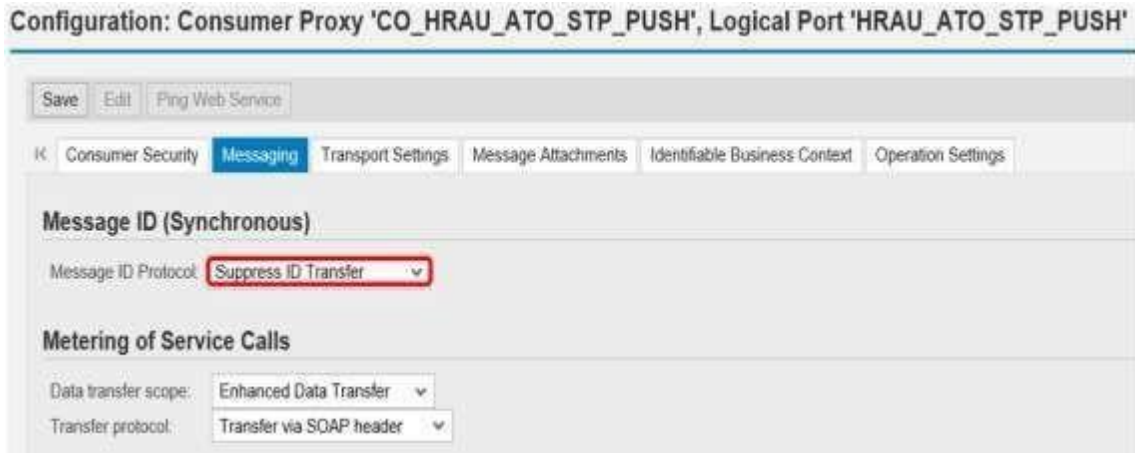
Configuration: Consumer Proxy 'CO_HRAU_ATO_STP_PUSH', Logical Port 'HRAU_ATO_STP_PUSH'

Save | Edit | Ping Web Service

Consumer Security | Messaging | Transport Settings | Message Attachments | Identifiable Business Context | Operation Settings

Message ID (Synchronous)

Message ID Protocol: Suppress ID Transfer

Metering of Service Calls

Data transfer scope: Enhanced Data Transfer

Transfer protocol: Transfer via SOAP header